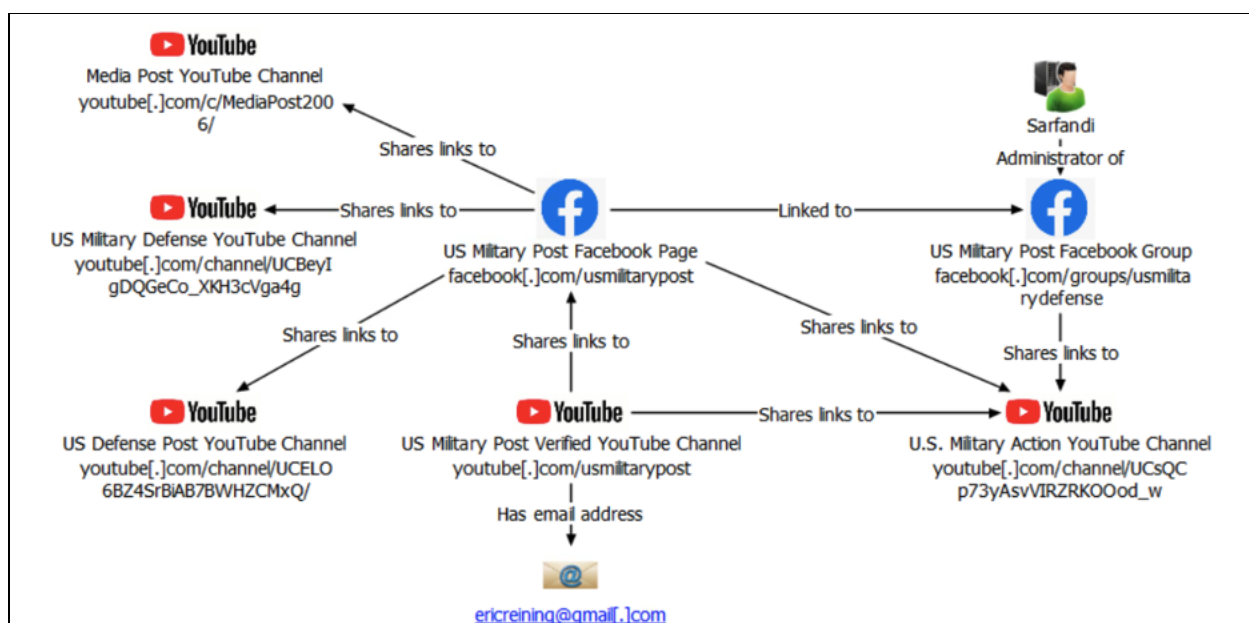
YouTube
Media Post YouTube Channel
youtube[.]com/c/MediaPost2006/

Sarfandi
Administrator of

Shares links to

YouTube
US Military Defense YouTube Channel
youtube[.]com/channel/UCBeyIgDQGeCo_XKH3cVga4g

Shares links to

f
US Military Post Facebook Page
facebook[.]com/usmilitarypost

Linked to

f
US Military Post Facebook Group
facebook[.]com/groups/usmilitarydefense

Shares links to

Shares links to

Shares links to

Shares links to

YouTube
US Defense Post YouTube Channel
youtube[.]com/channel/UCELO6BZ4SrBiAB7BWHZCMxQ/

YouTube
US Military Post Verified YouTube Channel
youtube[.]com/usmilitarypost

Shares links to

YouTube
U.S. Military Action YouTube Channel
youtube[.]com/channel/UCsQCp73yAsvVIRZRKOOod_w

Has email address

@

ericreining@gmail[.]com